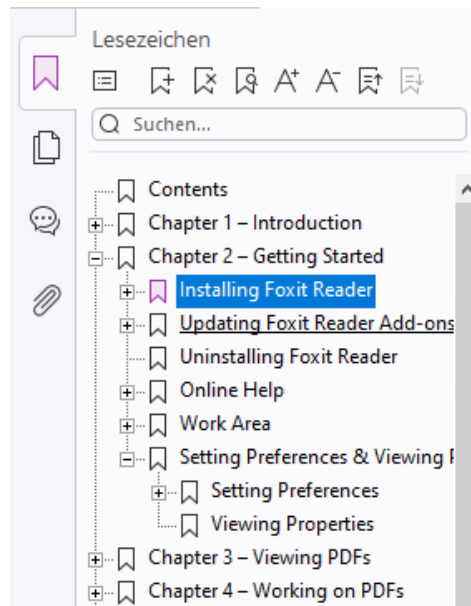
Lesezeichen

Suchen...

Contents
Chapter 1 – Introduction
Chapter 2 – Getting Started
Installing Foxit Reader
Updating Foxit Reader Add-ons
Uninstalling Foxit Reader
Online Help
Work Area
Setting Preferences & Viewing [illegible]
Setting Preferences
Viewing Properties
Chapter 3 – Viewing PDFs
Chapter 4 – Working on PDFs